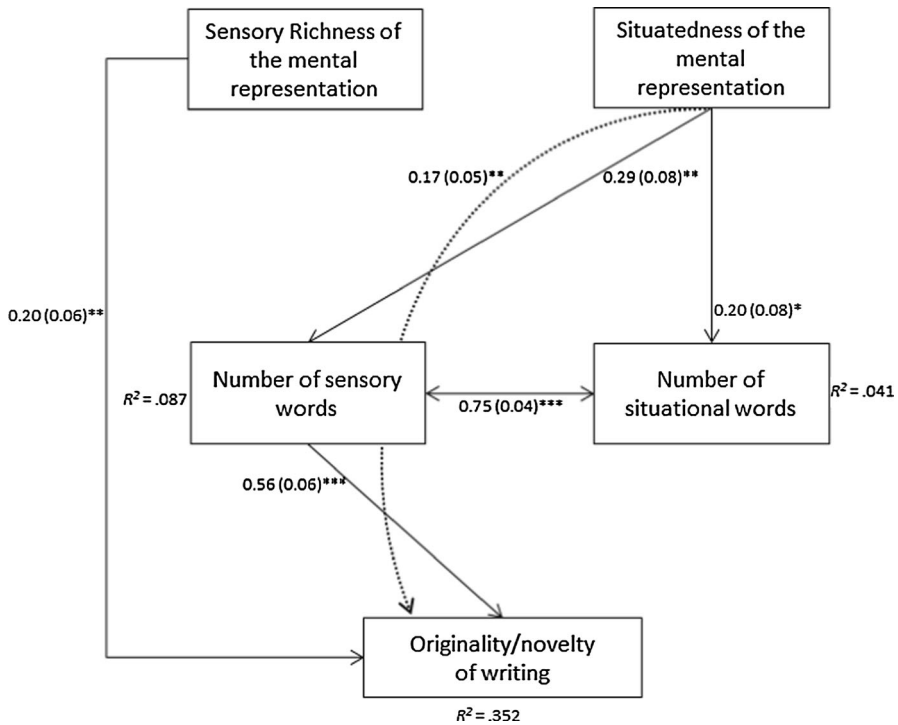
Sensory Richness of the mental representation

Situatedness of the mental representation

0.17 (0.05)**

0.29 (0.08)**

0.20 (0.06)**

0.20 (0.08)*

$R^2$ = .087

Number of sensory words

0.75 (0.04)***

Number of situational words

$R^2$ = .041

0.56 (0.06)***

Originality/novelty of writing

$R^2$ = .352